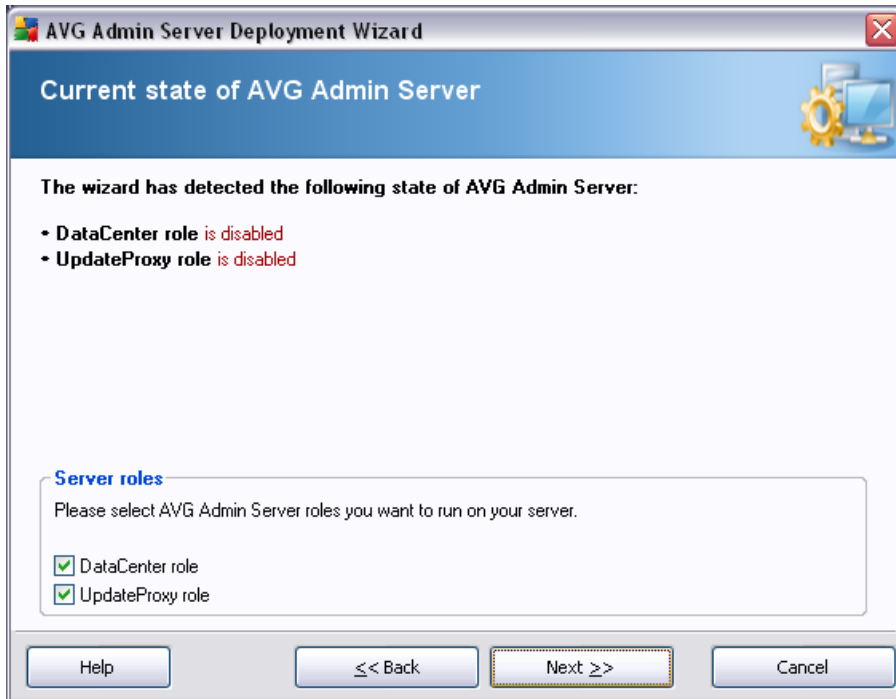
AVG Admin Server Deployment Wizard

Current state of AVG Admin Server

The wizard has detected the following state of AVG Admin Server:

• DataCenter role is disabled
• UpdateProxy role is disabled

Server roles

Please select AVG Admin Server roles you want to run on your server.

☑ DataCenter role
☑ UpdateProxy role

Help
<< Back
Next >>
Cancel